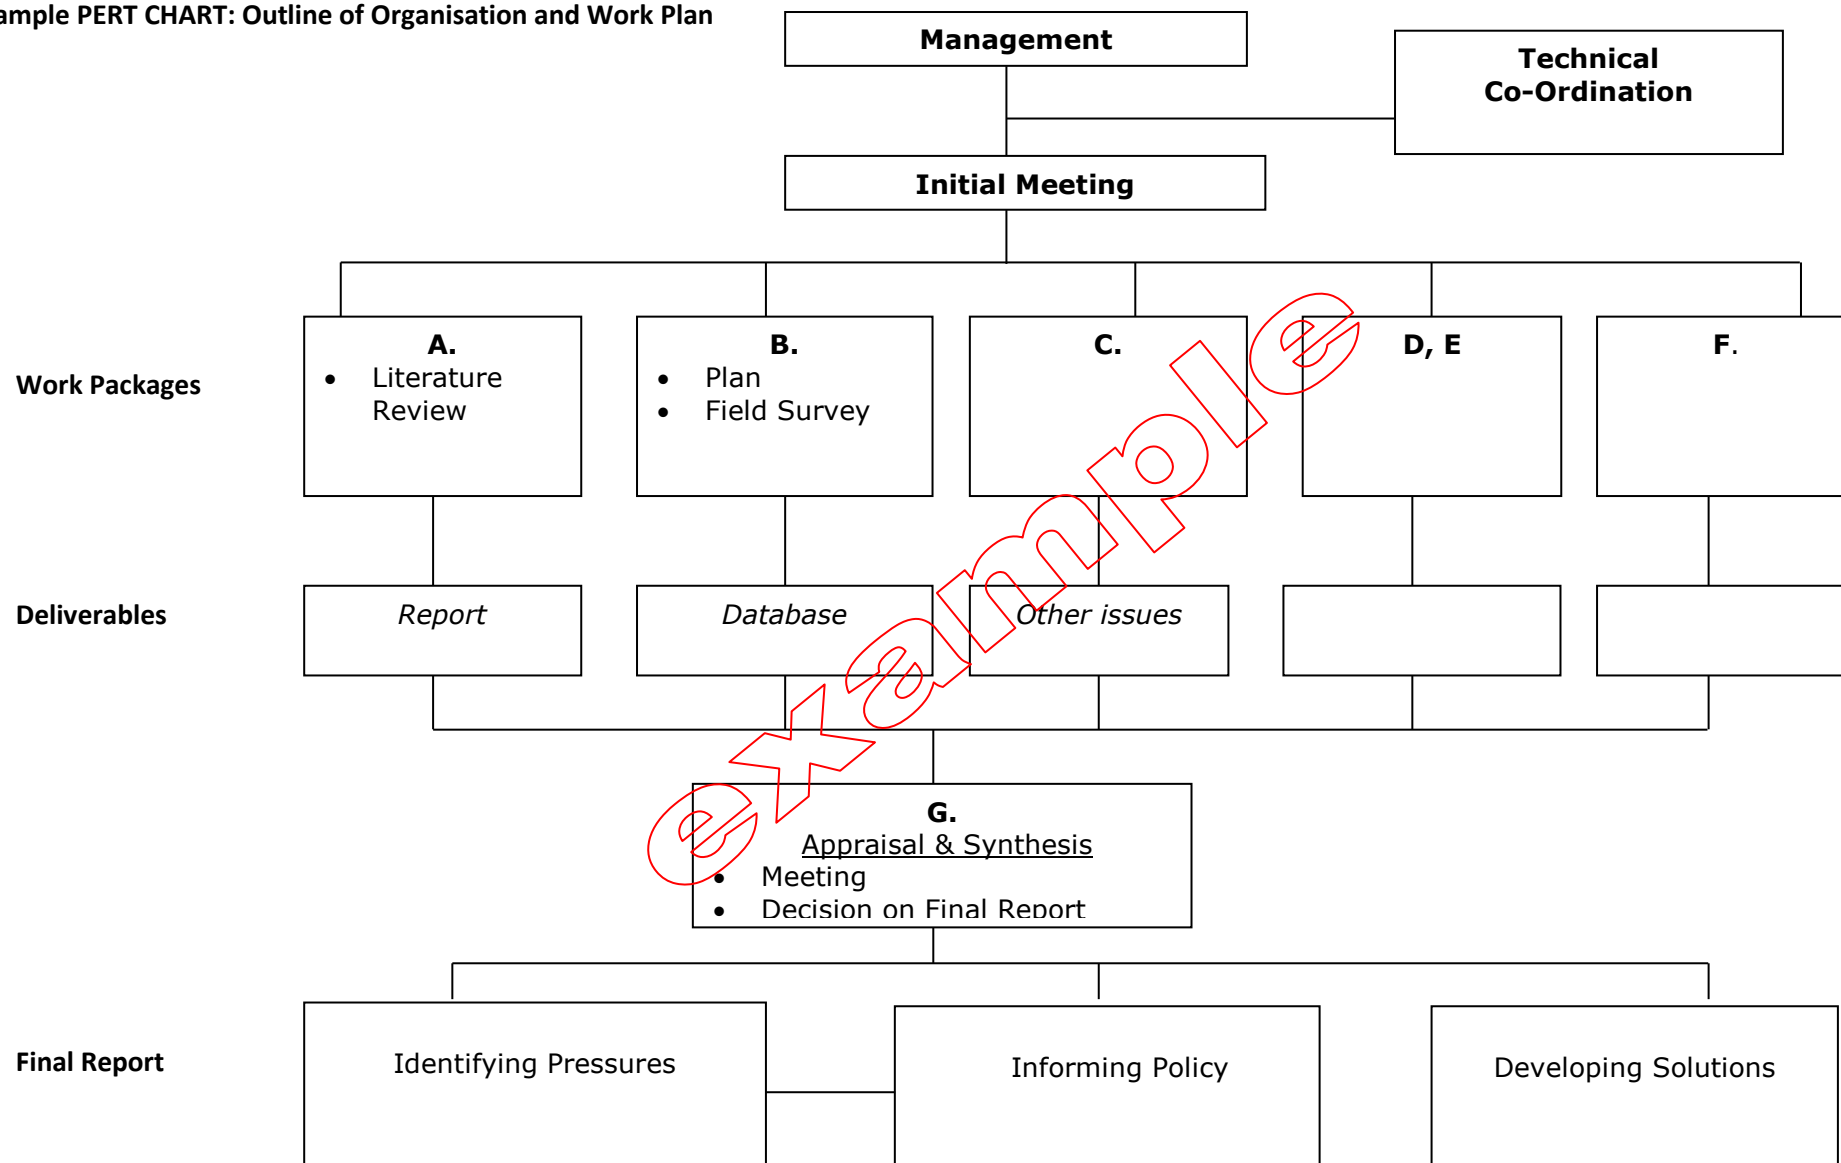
ample PERT CHART: Outline of Organisation and Work Plan

Management

Technical Co-Ordination

Initial Meeting

Work Packages

A.
- Literature Review

B.
- Plan
- Field Survey

C.

D, E

F.

Deliverables

Report

Database

Other issues

example

G.
Appraisal & Synthesis
- Meeting
- Decision on Final Report

Final Report

Identifying Pressures

Informing Policy

Developing Solutions